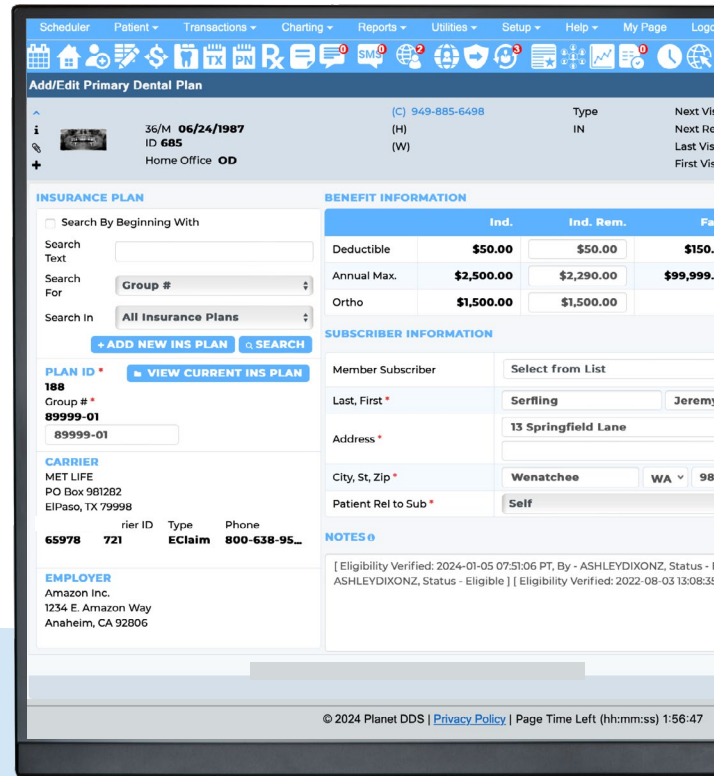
Scheduler Patient ▾ Transactions ▾ Charting ▾ Reports ▾ Utilities ▾ Setup ▾ Help ▾ My Page Logo

TX PN SMS

Add/Edit Primary Dental Plan

36/M 06/24/1987
ID 685
Home Office OD

(C) 949-885-6498
(H)
(W)

Type
IN

Next Vis
Next Re
Last Vis
First Vis

INSURANCE PLAN

Search By Beginning With

Search Text

Search For: Group #

Search In: All Insurance Plans

+ ADD NEW INS PLAN
SEARCH

PLAN ID *
188
VIEW CURRENT INS PLAN
Group # *
89999-01
89999-01

CARRIER
MET LIFE
PO Box 981282
ElPaso, TX 79998

| | rier ID | Type | Phone |
|---|---|---|---|
| 65978 | 721 | EClaim | 800-638-95... |

EMPLOYER
Amazon Inc.
1234 E. Amazon Way
Anaheim, CA 92806

BENEFIT INFORMATION

| | Ind. | Ind. Rem. | Fa |
|---|---|---|---|
| Deductible | $50.00 | $50.00 | $150. |
| Annual Max. | $2,500.00 | $2,290.00 | $99,999. |
| Ortho | $1,500.00 | $1,500.00 | |

SUBSCRIBER INFORMATION

Member Subscriber: Select from List
Last, First *: Serfling | Jeremy
Address *: 13 Springfield Lane
City, St, Zip *: Wenatchee | WA | 98
Patient Rel to Sub *: Self

NOTES

[ Eligibility Verified: 2024-01-05 07:51:06 PT, By - ASHLEYDIXONZ, Status - ASHLEYDIXONZ, Status - Eligible ] [ Eligibility Verified: 2022-08-03 13:08:3

© 2024 Planet DDS | Privacy Policy | Page Time Left (hh:mm:ss) 1:56:47